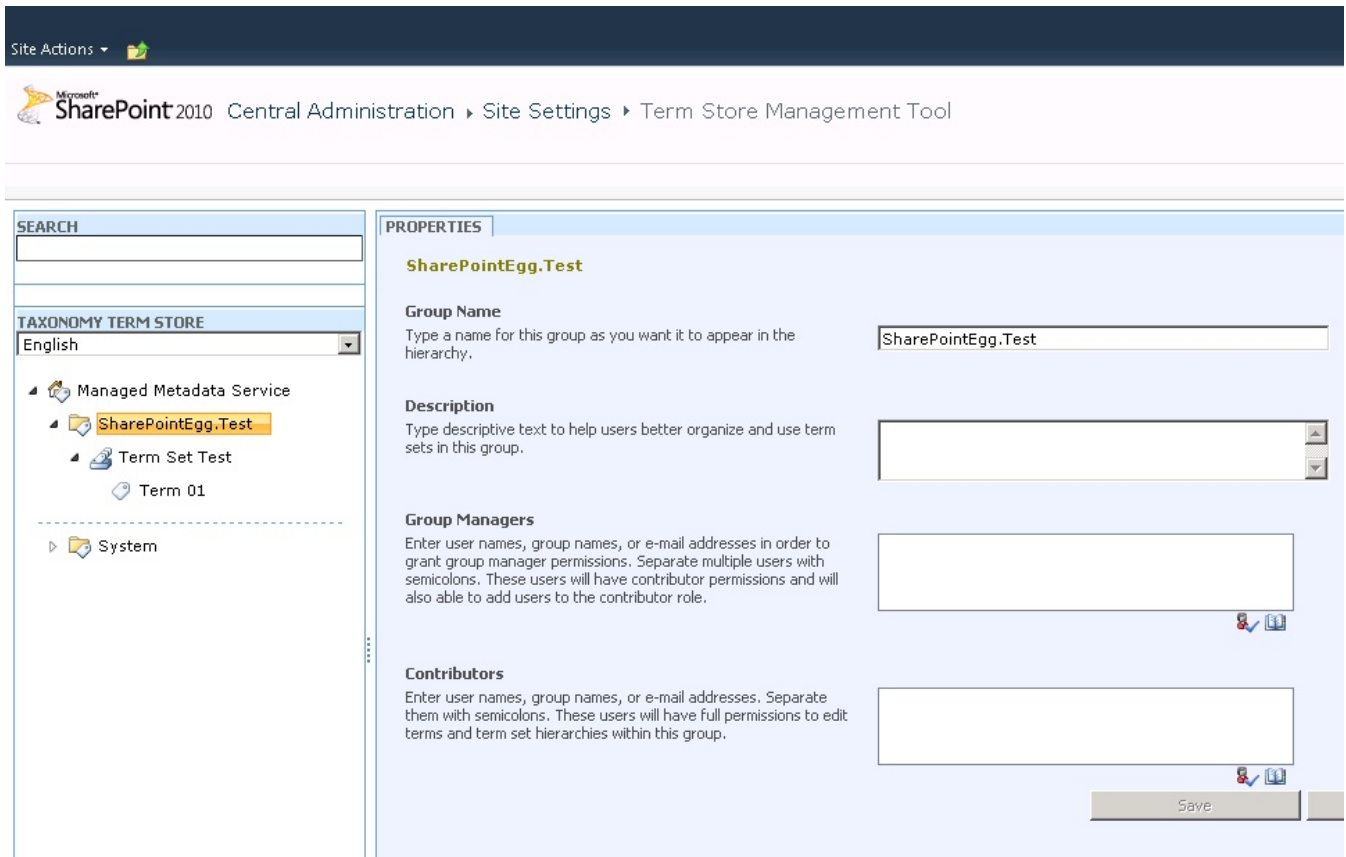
Site Actions ▾

Microsoft® SharePoint 2010 Central Administration ▸ Site Settings ▸ Term Store Management Tool

SEARCH

TAXONOMY TERM STORE

English

Managed Metadata Service

SharePointEgg.Test

Term Set Test

Term 01

System

PROPERTIES

SharePointEgg.Test

Group Name

Type a name for this group as you want it to appear in the hierarchy.

SharePointEgg.Test

Description

Type descriptive text to help users better organize and use term sets in this group.

Group Managers

Enter user names, group names, or e-mail addresses in order to grant group manager permissions. Separate multiple users with semicolons. These users will have contributor permissions and will also able to add users to the contributor role.

Contributors

Enter user names, group names, or e-mail addresses. Separate them with semicolons. These users will have full permissions to edit terms and term set hierarchies within this group.

Save